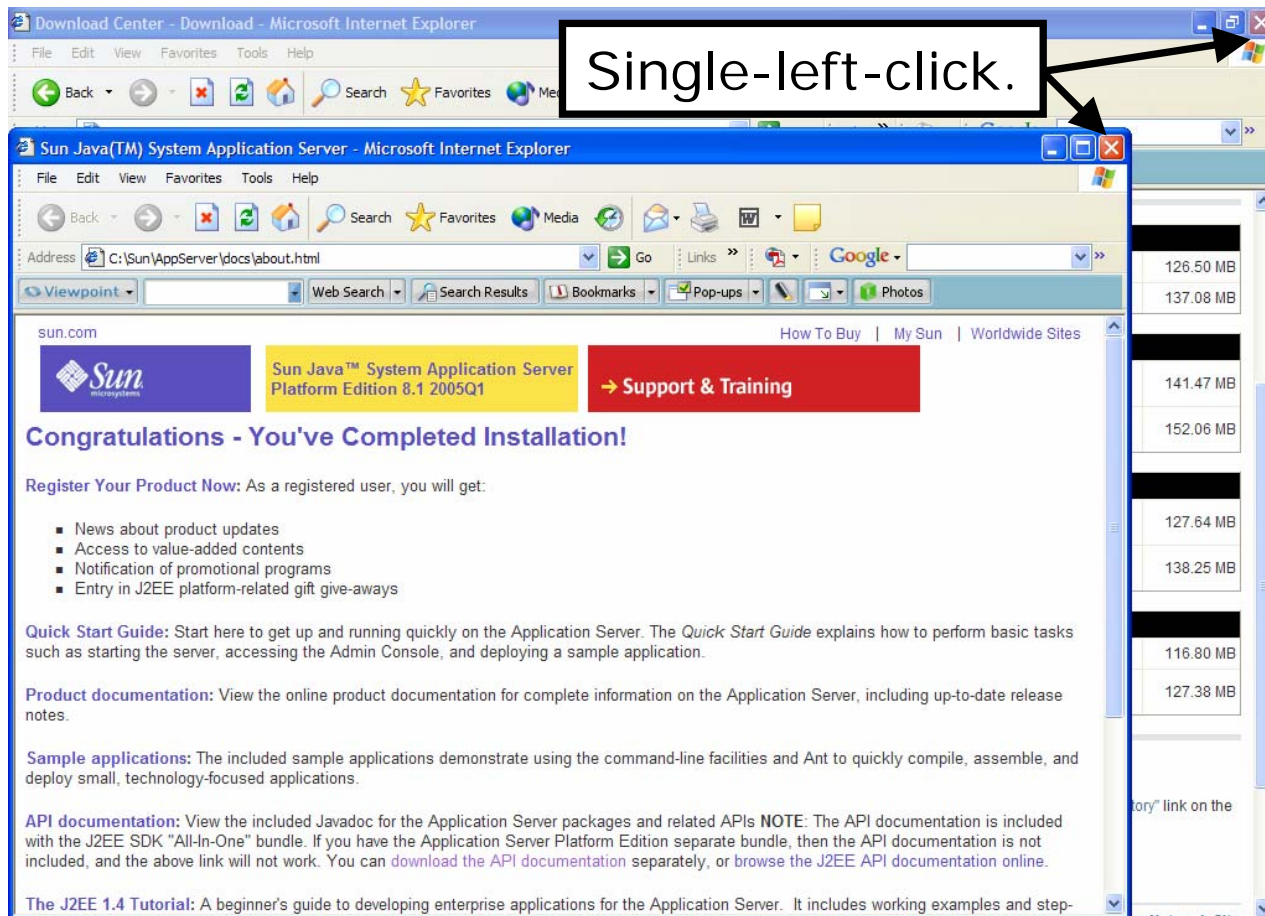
Download Center - Download - Microsoft Internet Explorer

File Edit View Favorites Tools Help

Back Search Favorites Me

Single-left-click.

Sun Java(TM) System Application Server - Microsoft Internet Explorer

File Edit View Favorites Tools Help

Back Search Favorites Media

Address C:\Sun\AppServer\docs\about.html Go Links Google

Viewpoint Web Search Search Results Bookmarks Pop-ups Photos

sun.com How To Buy | My Sun | Worldwide Sites

Sun microsystems

Sun Java™ System Application Server Platform Edition 8.1 2005Q1

→ Support & Training

Congratulations - You've Completed Installation!

Register Your Product Now: As a registered user, you will get:

- News about product updates
- Access to value-added contents
- Notification of promotional programs
- Entry in J2EE platform-related gift give-aways

Quick Start Guide: Start here to get up and running quickly on the Application Server. The Quick Start Guide explains how to perform basic tasks such as starting the server, accessing the Admin Console, and deploying a sample application.

Product documentation: View the online product documentation for complete information on the Application Server, including up-to-date release notes.

Sample applications: The included sample applications demonstrate using the command-line facilities and Ant to quickly compile, assemble, and deploy small, technology-focused applications.

API documentation: View the included Javadoc for the Application Server packages and related APIs NOTE: The API documentation is included with the J2EE SDK "All-In-One" bundle. If you have the Application Server Platform Edition separate bundle, then the API documentation is not included, and the above link will not work. You can download the API documentation separately, or browse the J2EE API documentation online.

The J2EE 1.4 Tutorial: A beginner's guide to developing enterprise applications for the Application Server. It includes working examples and step-

126.50 MB
137.08 MB
141.47 MB
152.06 MB
127.64 MB
138.25 MB
116.80 MB
127.38 MB

tory" link on the